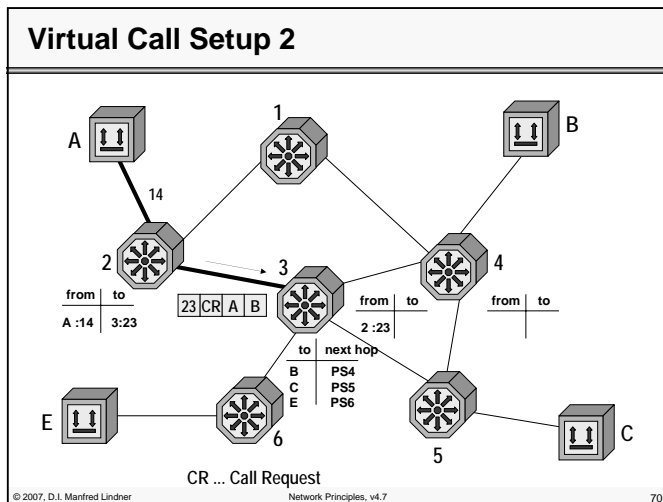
Virtual Call Setup 2

A

B

1

14

2

3

4

| from | to |
|---|---|
| A :14 | 3:23 |

23 CR A B

| from | to |
|---|---|
| 2 :23 | |

| from | to |
|---|---|
| | |

| to | next hop |
|---|---|
| B | PS4 |
| C | PS5 |
| E | PS6 |

E

6

5

C

CR ... Call Request

© 2007, D.I. Manfred Lindner

Network Principles, v4.7

70